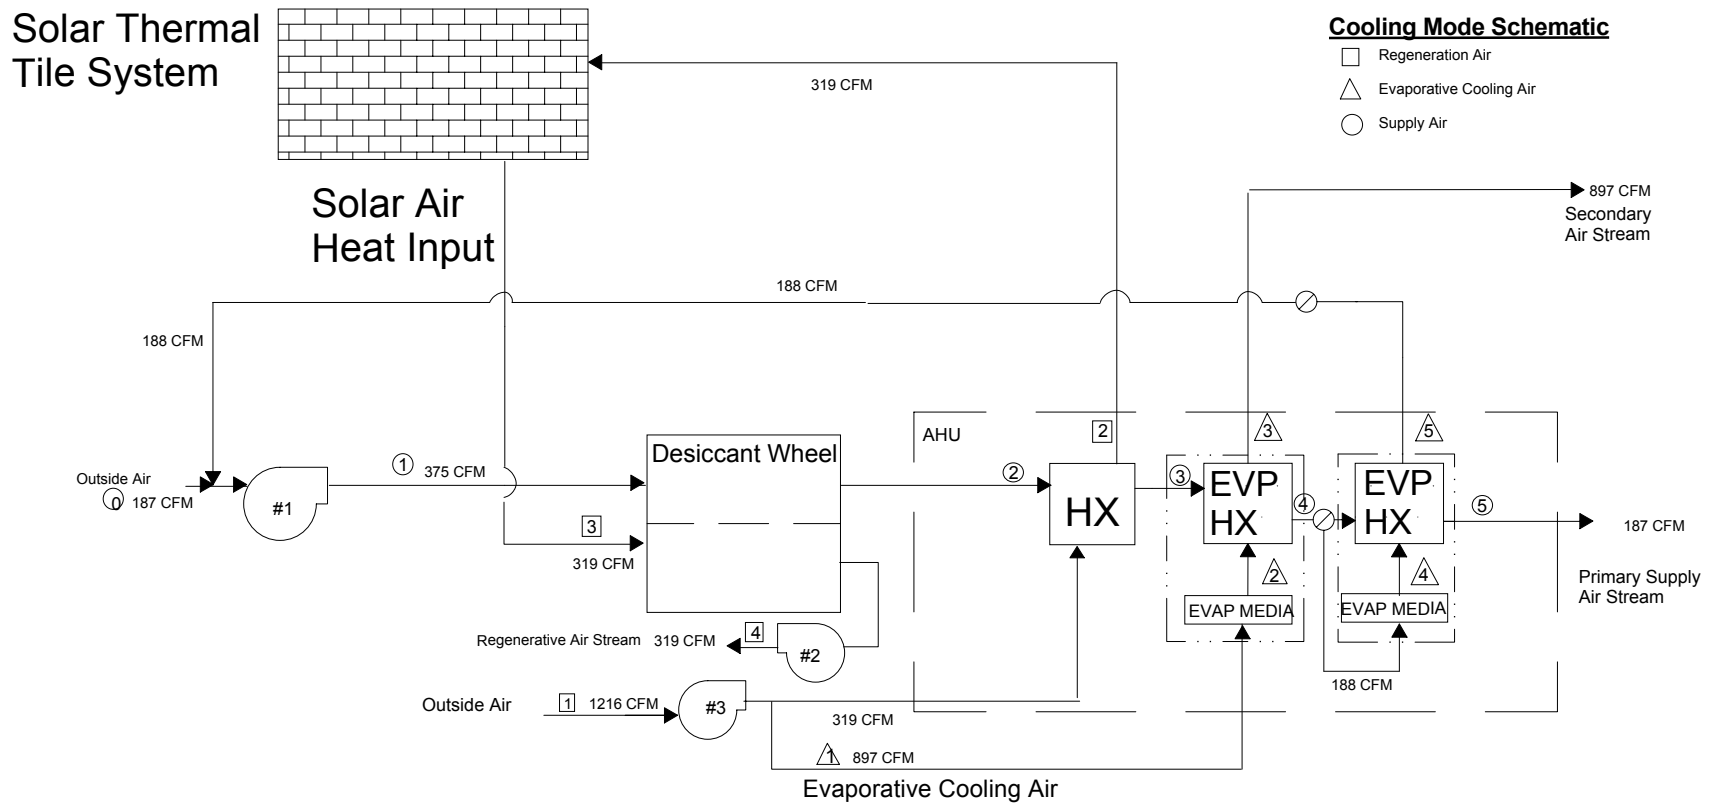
Solar Thermal Tile System

Cooling Mode Schematic
Regeneration Air
Evaporative Cooling Air
Supply Air

319 CFM

Solar Air Heat Input

897 CFM
Secondary Air Stream

188 CFM

188 CFM

AHU
2
3
5

Outside Air
0 187 CFM
#1
1 375 CFM
Desiccant Wheel
2
HX
3
EVP HX
4
EVP HX
5
187 CFM

3
319 CFM

2
4
EVAP MEDIA
EVAP MEDIA
Primary Supply Air Stream

Regenerative Air Stream 319 CFM 4
#2

188 CFM

Outside Air 1 1216 CFM
#3
319 CFM
1 897 CFM
Evaporative Cooling Air